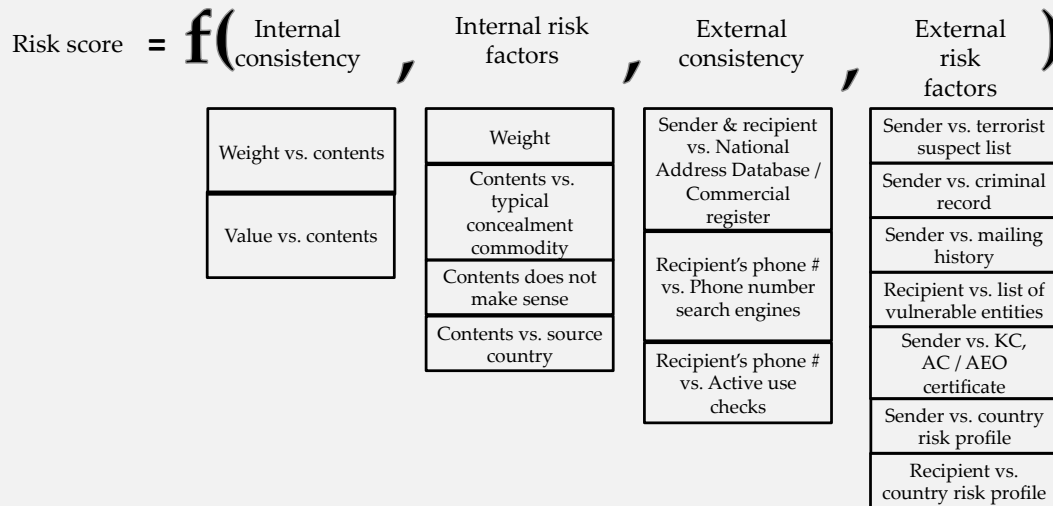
Risk score = f( Internal consistency , Internal risk factors , External consistency , External risk factors )

Weight vs. contents

Value vs. contents

Weight

Contents vs. typical concealment commodity

Contents does not make sense

Contents vs. source country

Sender & recipient vs. National Address Database / Commercial register

Recipient's phone # vs. Phone number search engines

Recipient's phone # vs. Active use checks

Sender vs. terrorist suspect list

Sender vs. criminal record

Sender vs. mailing history

Recipient vs. list of vulnerable entities

Sender vs. KC, AC / AEO certificate

Sender vs. country risk profile

Recipient vs. country risk profile